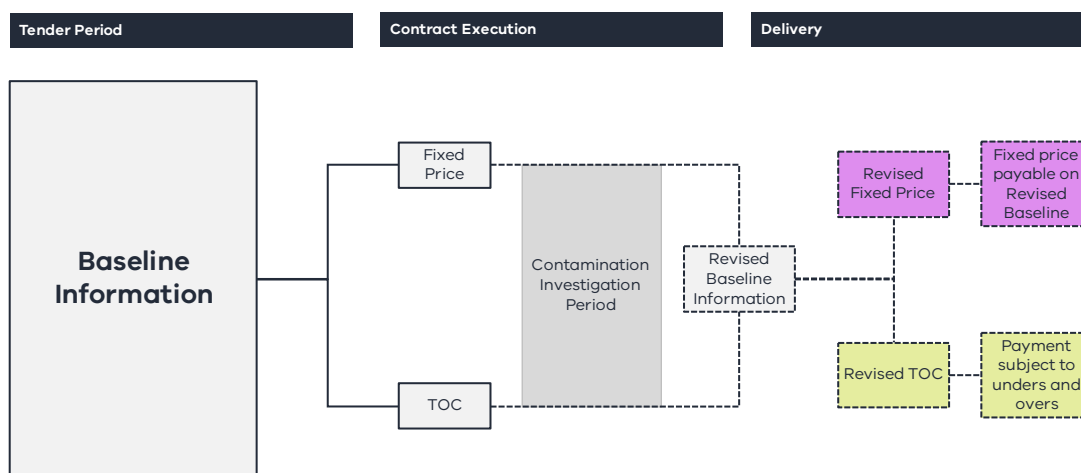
Tender Period

Contract Execution

Delivery

Baseline Information

Fixed Price

TOC

Contamination Investigation Period

Revised Baseline Information

Revised Fixed Price

Fixed price payable on Revised Baseline

Revised TOC

Payment subject to unders and overs